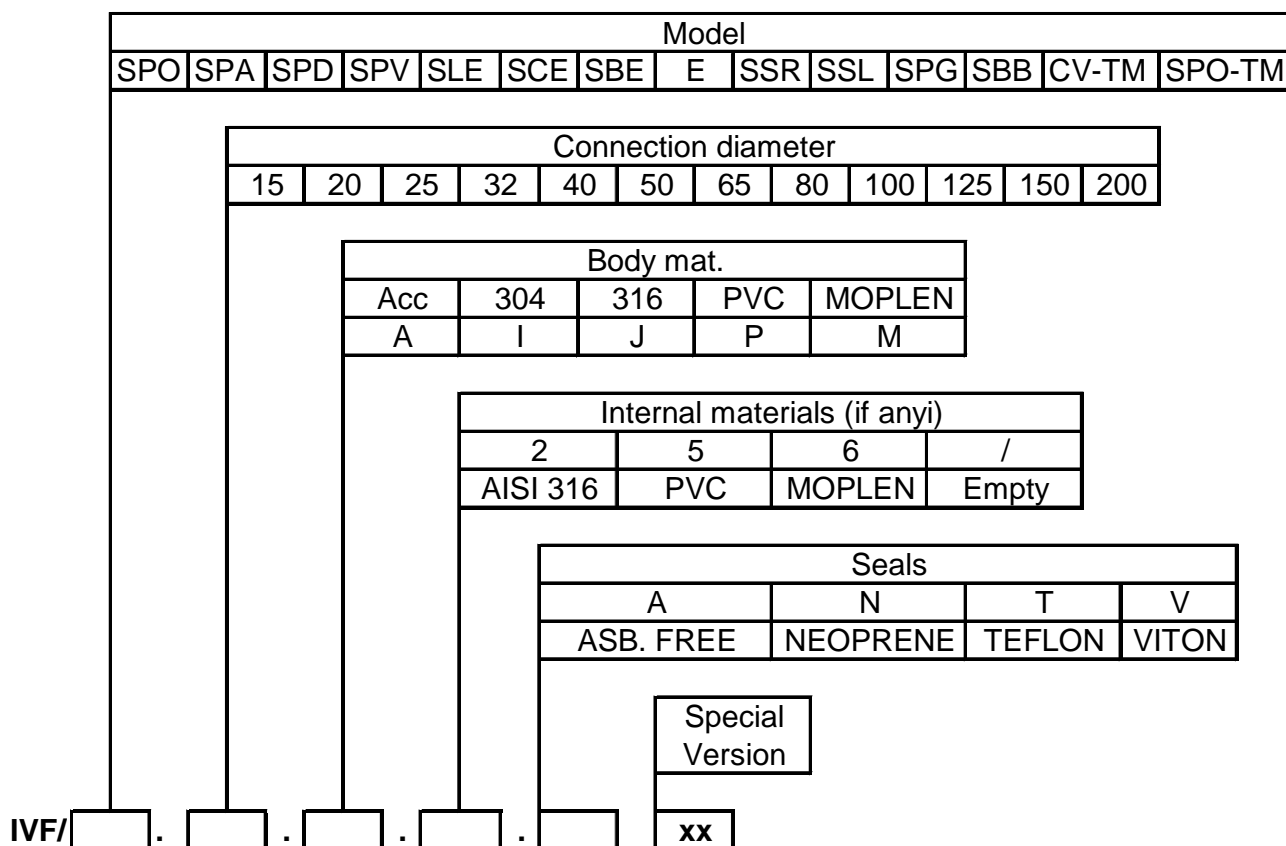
| Model | | | | | | | | | | | | | |
|---|---|---|---|---|---|---|---|---|---|---|---|---|---|
| SPO | SPA | SPD | SPV | SLE | SCE | SBE | E | SSR | SSL | SPG | SBB | CV-TM | SPO-TM |

| Connection diameter | | | | | | | | | | | |
|---|---|---|---|---|---|---|---|---|---|---|---|
| 15 | 20 | 25 | 32 | 40 | 50 | 65 | 80 | 100 | 125 | 150 | 200 |

| Body mat. | | | | |
|---|---|---|---|---|
| Acc | 304 | 316 | PVC | MOPLEN |
| A | I | J | P | M |

| Internal materials (if anyi) | | | |
|---|---|---|---|
| 2 | 5 | 6 | / |
| AISI 316 | PVC | MOPLEN | Empty |

| Seals | | | |
|---|---|---|---|
| A | N | T | V |
| ASB. FREE | NEOPRENE | TEFLON | VITON |

Special Version

IVF/ . . . . xx